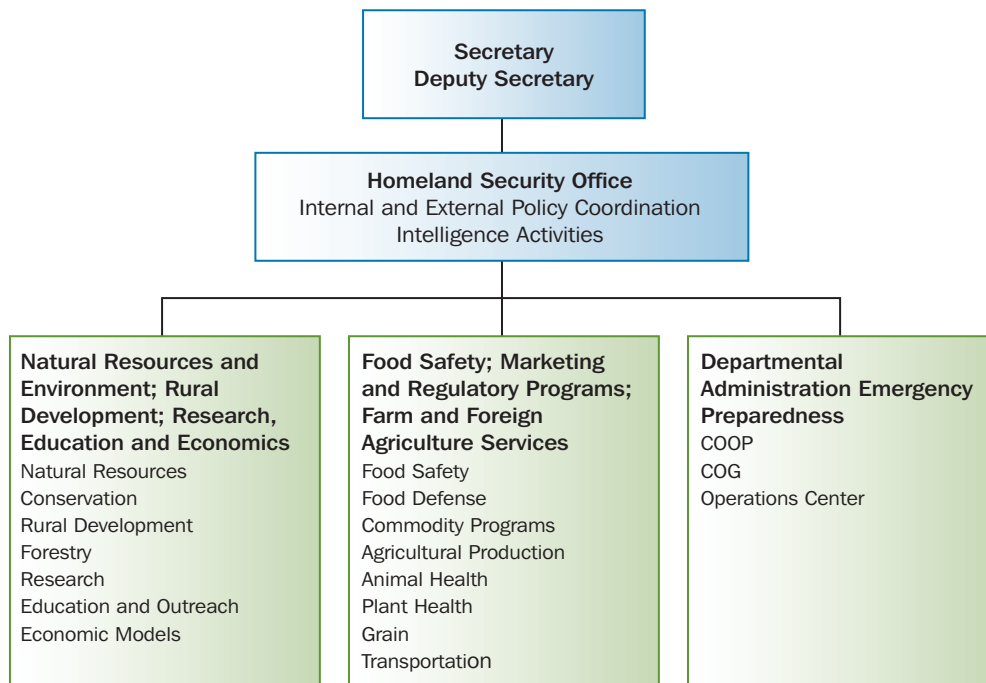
Secretary
Deputy Secretary

Homeland Security Office
Internal and External Policy Coordination
Intelligence Activities

Natural Resources and Environment; Rural Development; Research, Education and Economics
Natural Resources
Conservation
Rural Development
Forestry
Research
Education and Outreach
Economic Models

Food Safety; Marketing and Regulatory Programs; Farm and Foreign Agriculture Services
Food Safety
Food Defense
Commodity Programs
Agricultural Production
Animal Health
Plant Health
Grain
Transportation

Departmental Administration Emergency Preparedness
COOP
COG
Operations Center